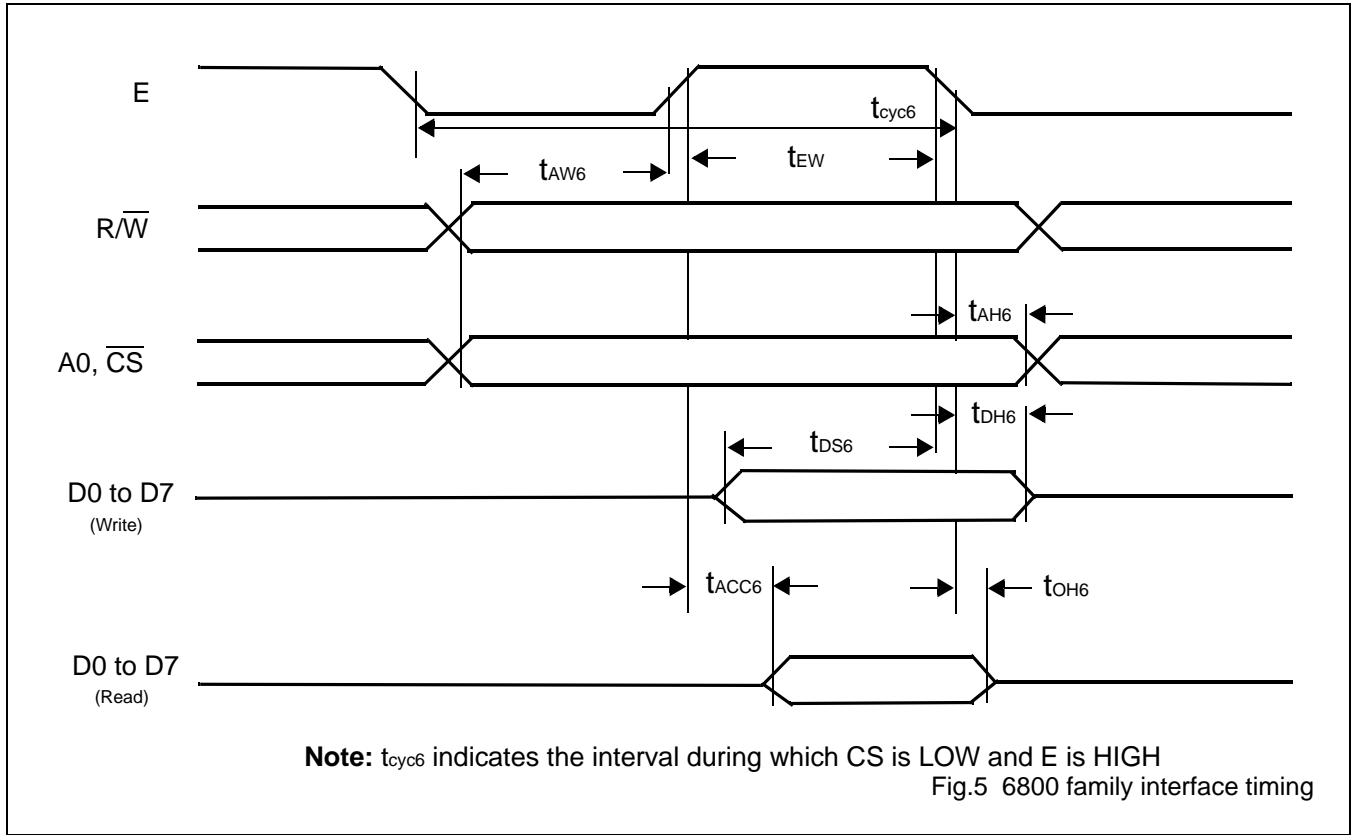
E

$t_{cyc6}$

$t_{AW6}$

$t_{EW}$

R/$\overline{W}$

$t_{AH6}$

A0, $\overline{CS}$

$t_{DH6}$

$t_{DS6}$

D0 to D7
(Write)

$t_{ACC6}$

$t_{OH6}$

D0 to D7
(Read)

**Note:** $t_{cyc6}$ indicates the interval during which CS is LOW and E is HIGH

Fig.5 6800 family interface timing